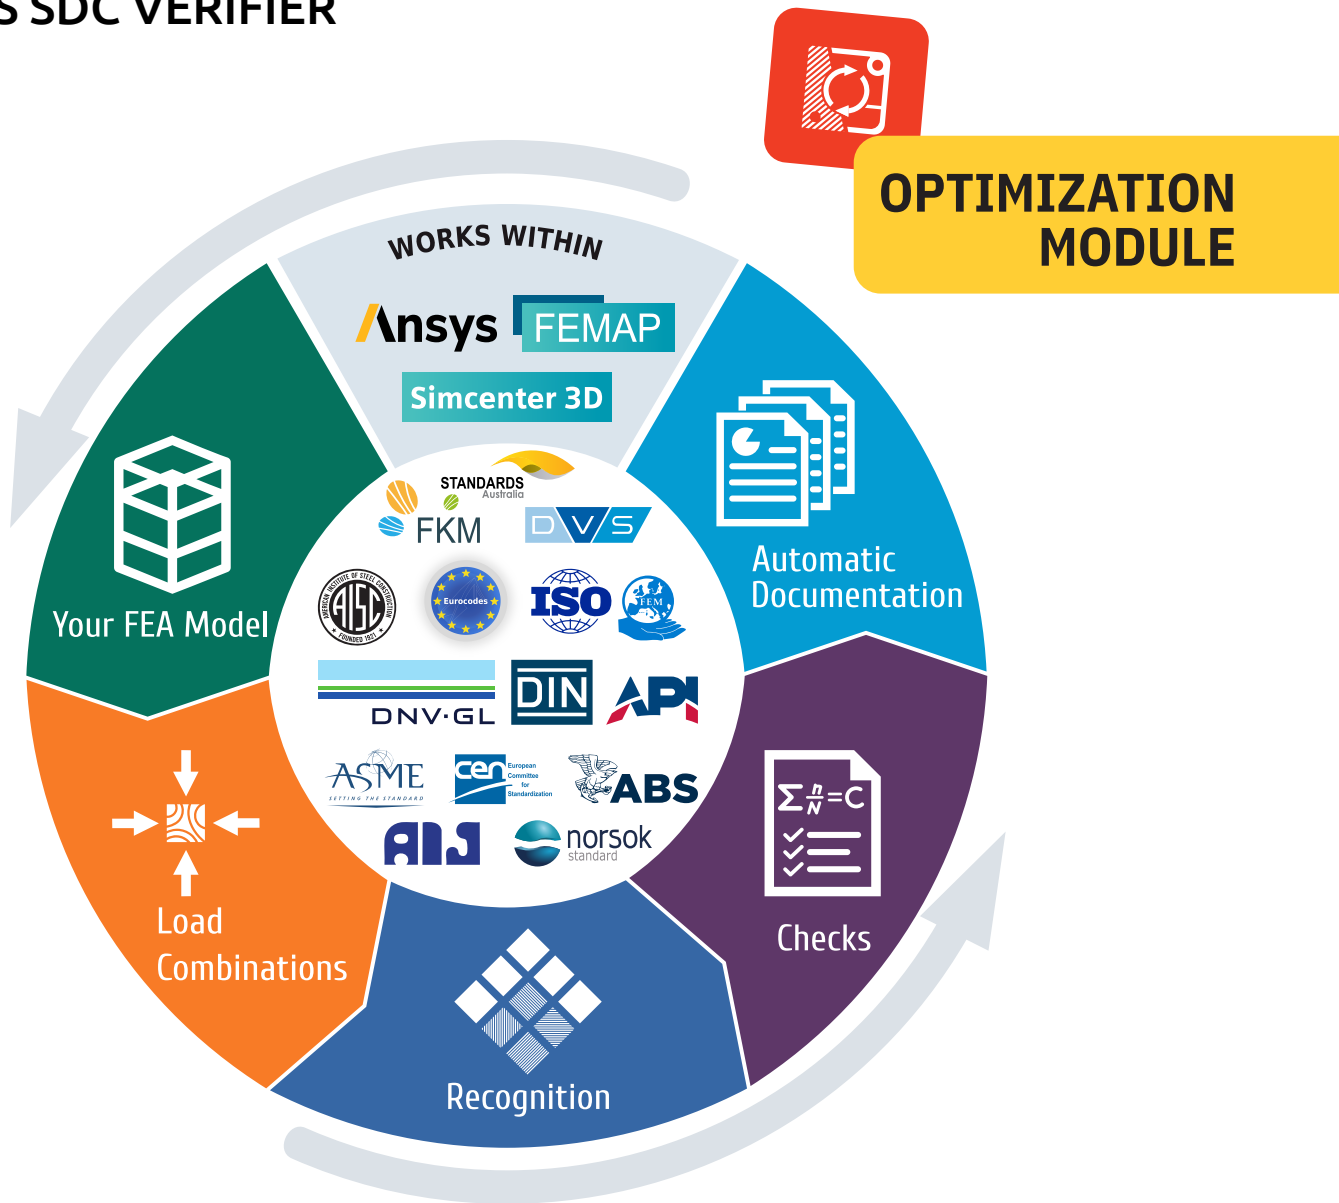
S SDC VERIFIER

OPTIMIZATION MODULE

WORKS WITHIN

Ansys FEMAP

Simcenter 3D

STANDARDS Australia

FKM

DVS

AISC FOUNDED 1921

Eurocodes

ISO

FEM

DNV·GL

DIN

API

ASME SETTING THE STANDARD

cen European Committee for Standardization

ABS

AIJ

norsok standard

Your FEA Model

Automatic Documentation

$\Sigma \frac{n}{N}=C$

Checks

Recognition

Load Combinations